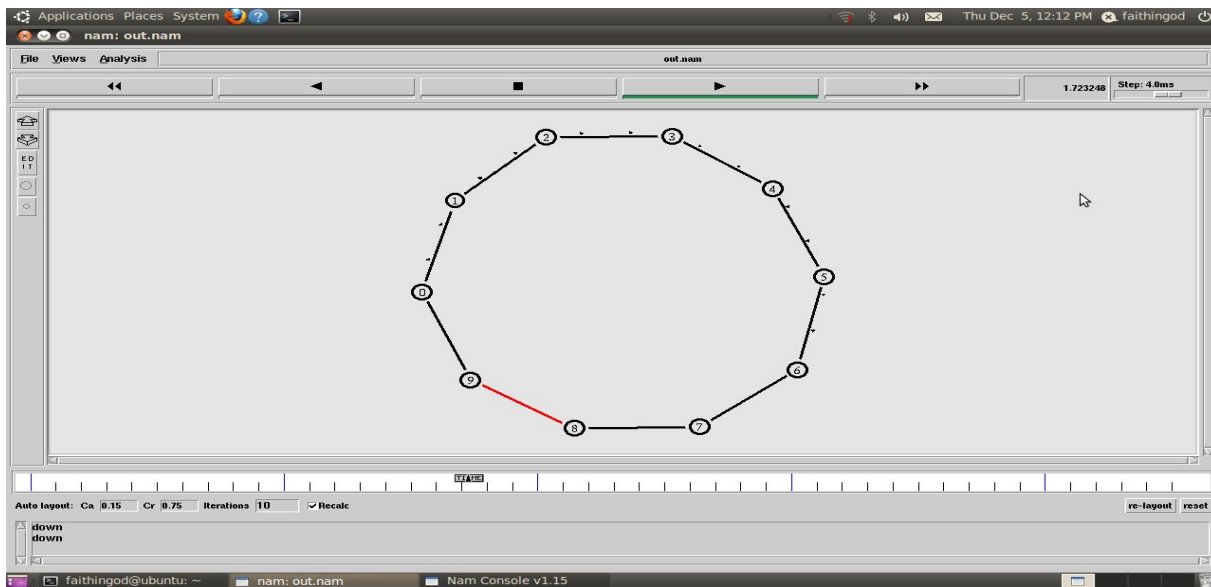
Applications Places System

Thu Dec 5, 12:12 PM faithingod

nam: out.nam

File Views Analysis

out.nam

1.723248 Step: 4.0ms

EDIT

2 3

1 4

0 5

9 6

8 7

TIME

Auto layout: Ca 0.15 Cr 0.75 Iterations 10 Recalc

re-layout reset

down
down

faithingod@ubuntu: ~

nam: out.nam

Nam Console v1.15